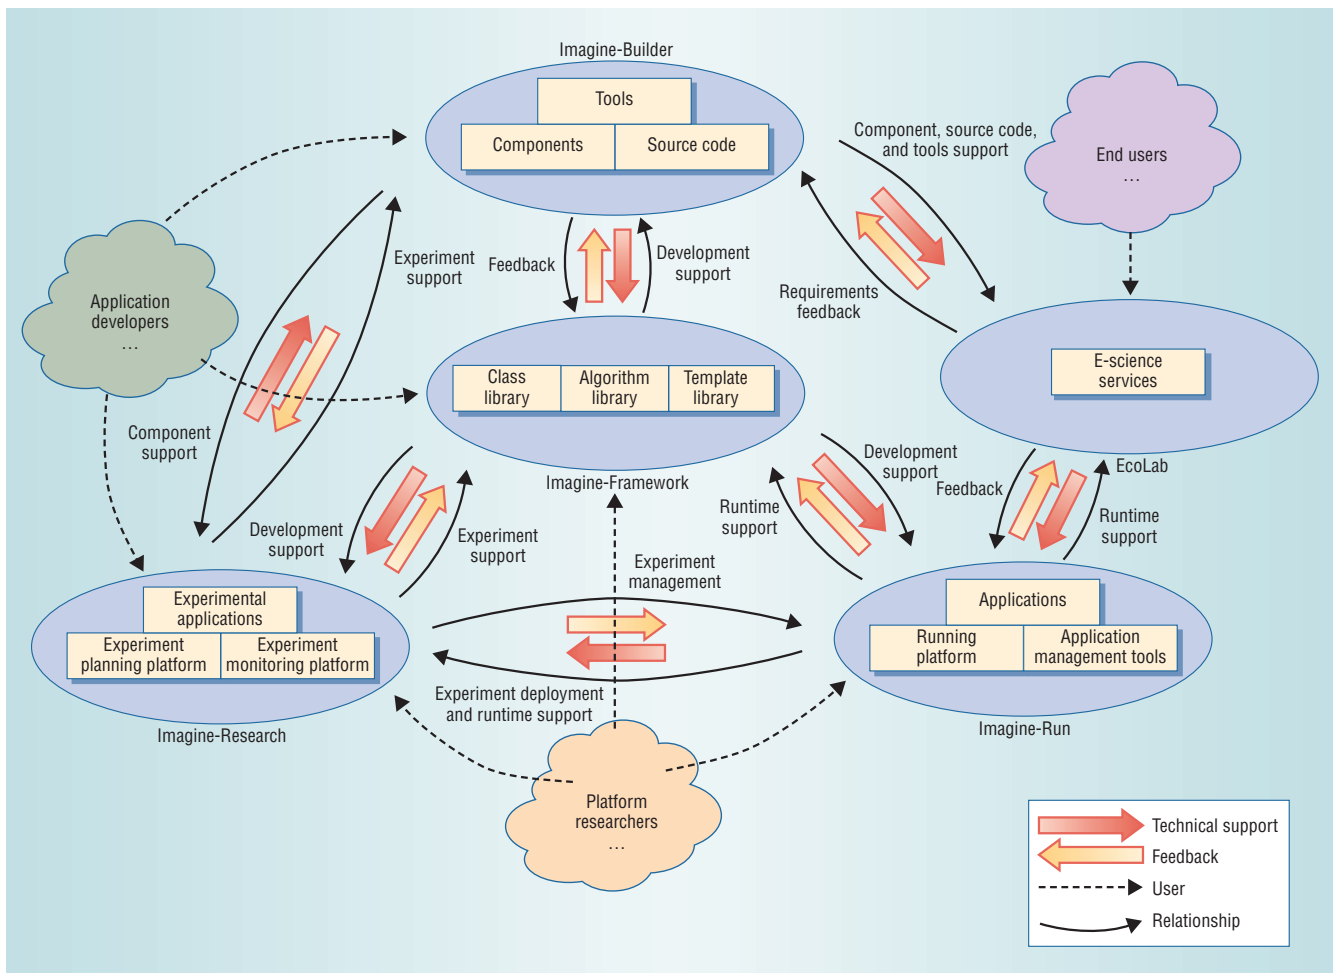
Imagine-Builder

Tools

Components

Source code

Component, source code, and tools support

End users
…

Application developers
…

Experiment support

Feedback

Development support

Requirements feedback

Class library

Algorithm library

Template library

E-science services

Component support

Imagine-Framework

Development support

Feedback

EcoLab

Runtime support

Runtime support

Development support

Experiment support

Experiment management

Experimental applications

Experiment planning platform

Experiment monitoring platform

Applications

Running platform

Application management tools

Experiment deployment and runtime support

Imagine-Research

Imagine-Run

Platform researchers
…

Technical support

Feedback

User

Relationship